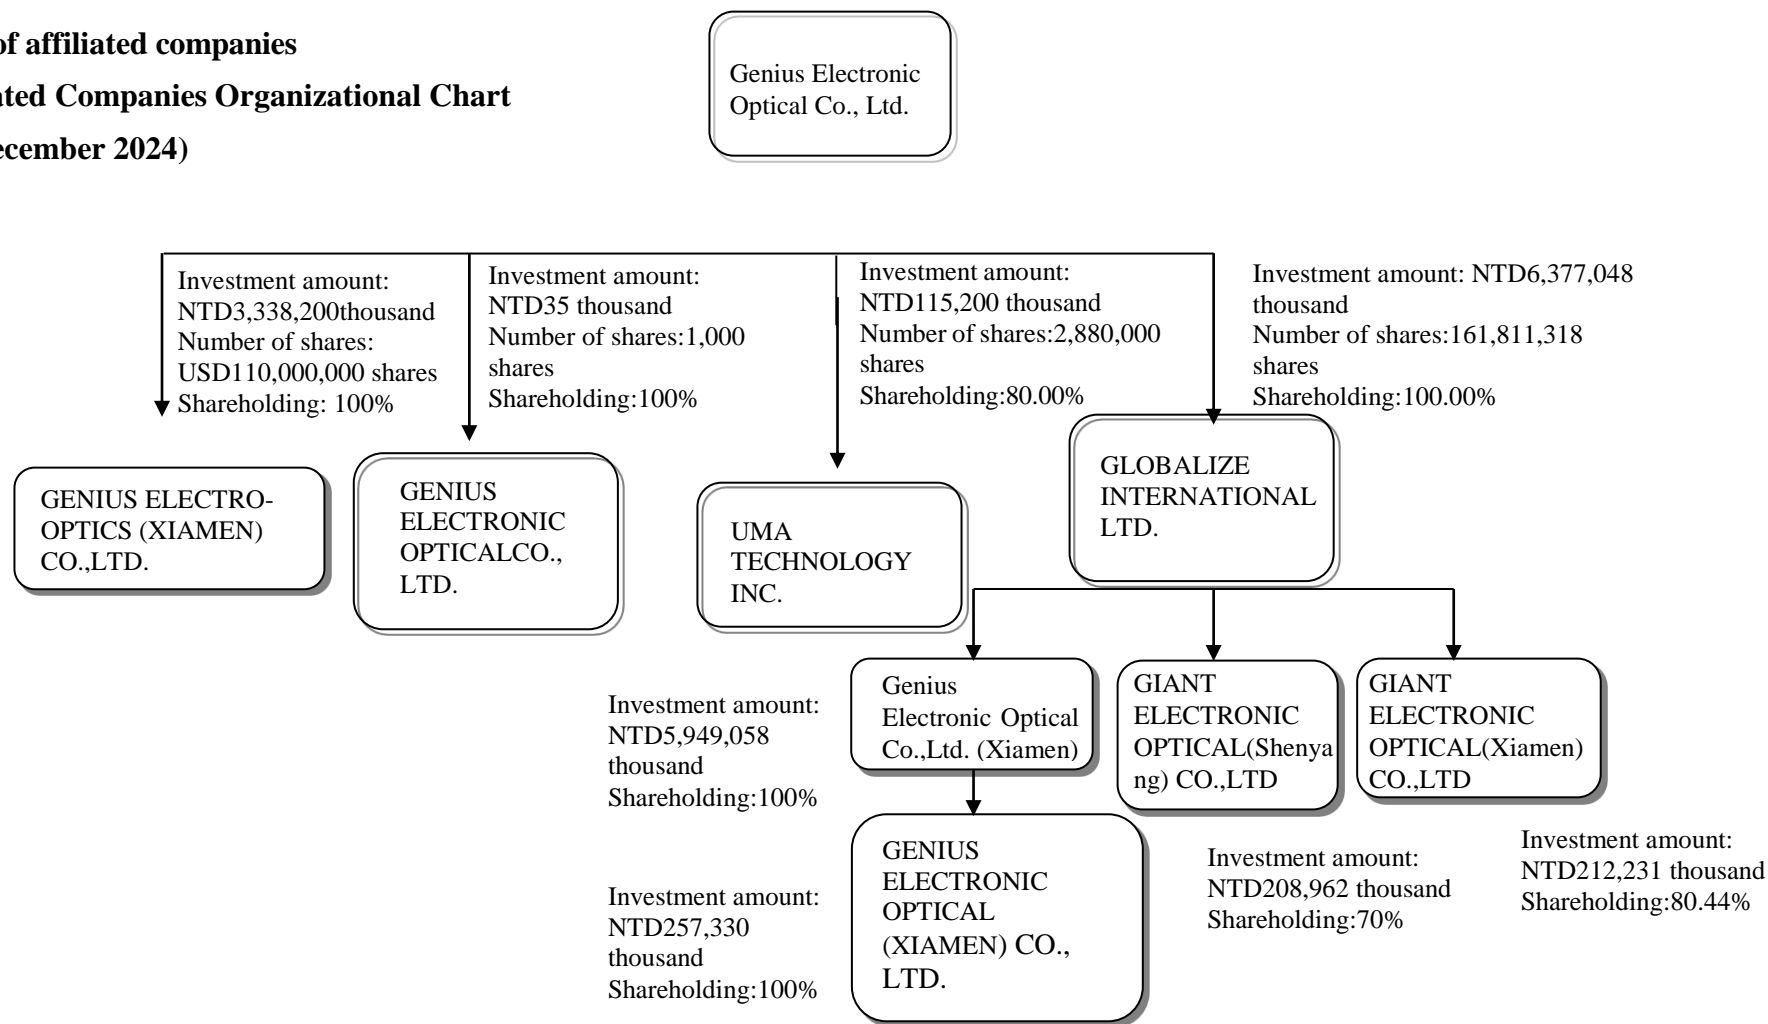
of affiliated companies
ated Companies Organizational Chart
ecember 2024)

Genius Electronic Optical Co., Ltd.

Investment amount: NTD3,338,200thousand Number of shares: USD110,000,000 shares Shareholding: 100%

Investment amount: NTD35 thousand Number of shares:1,000 shares Shareholding:100%

Investment amount: NTD115,200 thousand Number of shares:2,880,000 shares Shareholding:80.00%

Investment amount: NTD6,377,048 thousand Number of shares:161,811,318 shares Shareholding:100.00%

GENIUS ELECTRO-OPTICS (XIAMEN) CO.,LTD.

GENIUS ELECTRONIC OPTICALCO., LTD.

UMA TECHNOLOGY INC.

GLOBALIZE INTERNATIONAL LTD.

Investment amount: NTD5,949,058 thousand Shareholding:100%

Genius Electronic Optical Co.,Ltd. (Xiamen)

GIANT ELECTRONIC OPTICAL(Shenyang) CO.,LTD

GIANT ELECTRONIC OPTICAL(Xiamen) CO.,LTD

Investment amount: NTD212,231 thousand Shareholding:80.44%

GENIUS ELECTRONIC OPTICAL (XIAMEN) CO., LTD.

Investment amount: NTD208,962 thousand Shareholding:70%

Investment amount: NTD257,330 thousand Shareholding:100%